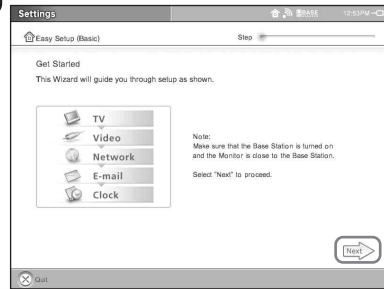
Settings

BASE 12:53PM

Easy Setup (Basic)

Step

Get Started

This Wizard will guide you through setup as shown.

TV

Video

Network

E-mail

Clock

Note:
Make sure that the Base Station is turned on and the Monitor is close to the Base Station.

Select "Next" to proceed.

Next

Quit